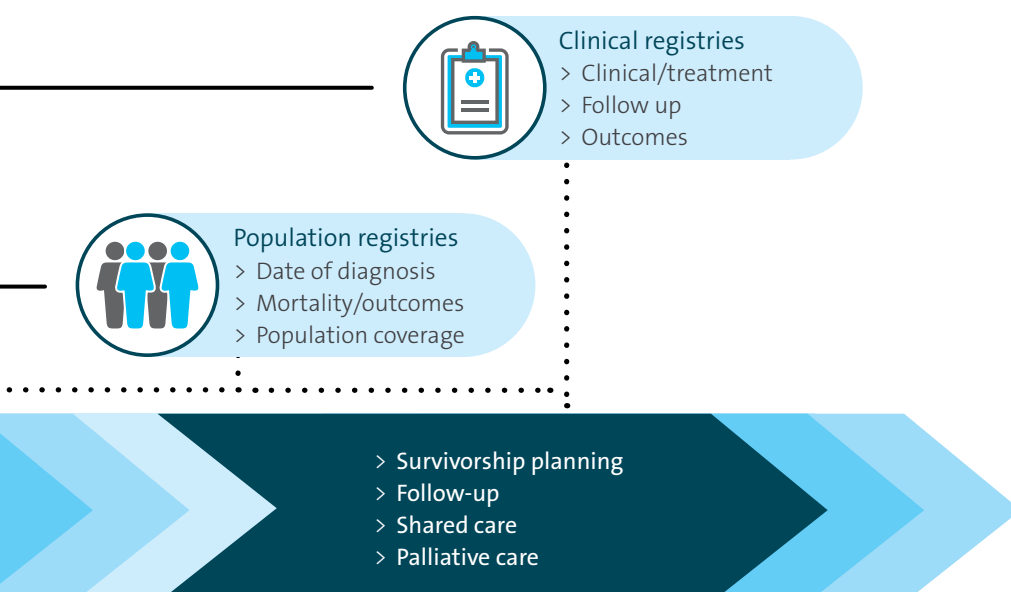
Clinical registries
> Clinical/treatment
> Follow up
> Outcomes

Population registries
> Date of diagnosis
> Mortality/outcomes
> Population coverage

> Survivorship planning
> Follow-up
> Shared care
> Palliative care